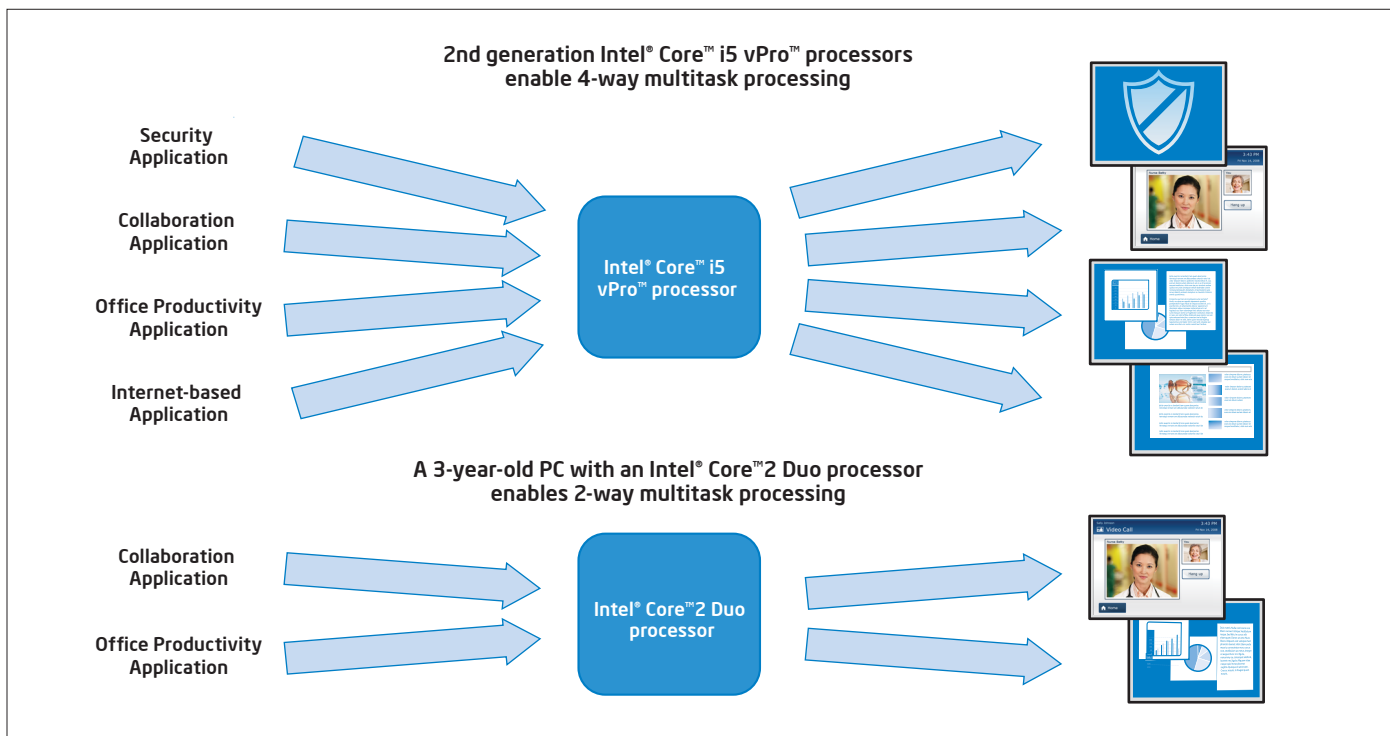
2nd generation Intel® Core™ i5 vPro™ processors enable 4-way multitask processing

Security Application

Collaboration Application

Office Productivity Application

Internet-based Application

Intel® Core™ i5 vPro™ processor

2:42 PM

Hang up

Home

A 3-year-old PC with an Intel® Core™2 Duo processor enables 2-way multitask processing

Collaboration Application

Office Productivity Application

Intel® Core™2 Duo processor

Video Call

2:42 PM

Hang up

Home